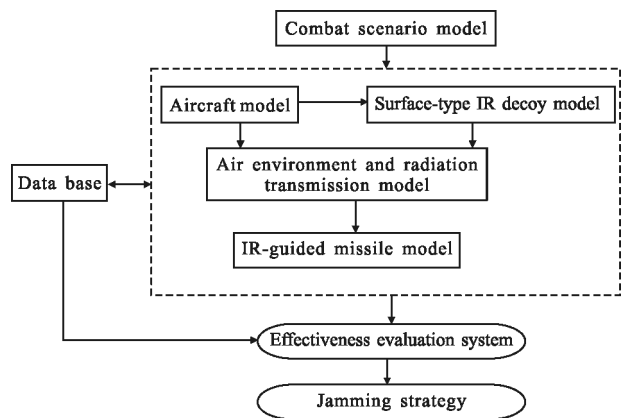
Combat scenario model

Aircraft model

Surface-type IR decoy model

Data base

Air environment and radiation transmission model

IR-guided missile model

Effectiveness evaluation system

Jamming strategy